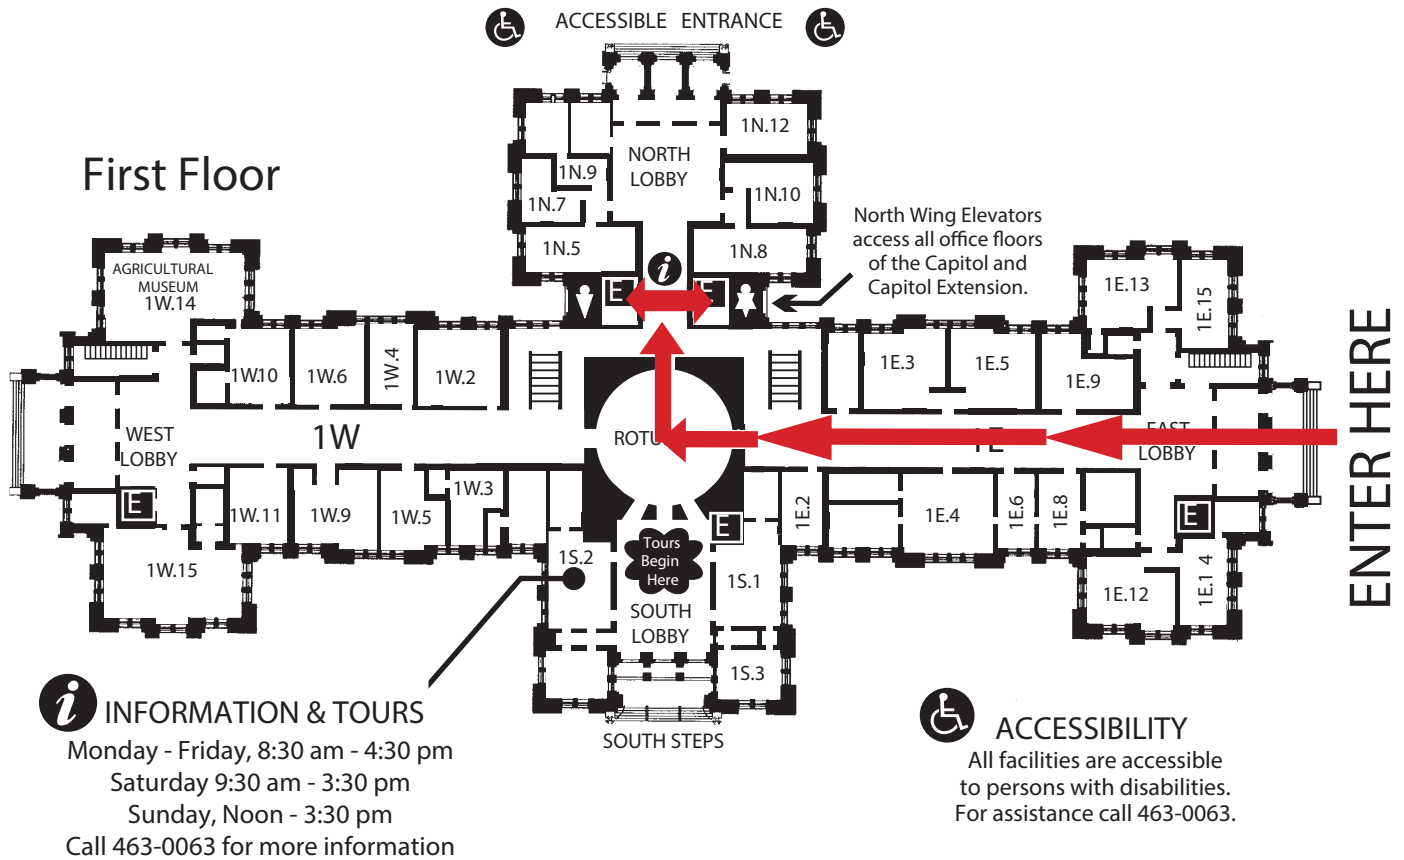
ACCESSIBLE ENTRANCE

First Floor

1N.12
NORTH LOBBY
1N.9
1N.7
1N.10
1N.5
1N.8
North Wing Elevators access all office floors of the Capitol and Capitol Extension.
E
E

AGRICULTURAL MUSEUM 1W.14
1W.10
1W.6
1W.4
1W.2
1E.3
1E.5
1E.9
1E.13
1E.15
WEST LOBBY
E
1W
ROTU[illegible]
1E
EAST LOBBY
ENTER HERE
1W.11
1W.9
1W.5
1W.3
E
1E.2
1E.4
1E.6
1E.8
E
1W.15
1S.2
Tours Begin Here
1S.1
SOUTH LOBBY
1E.12
1E.14
1S.3
SOUTH STEPS

INFORMATION & TOURS
Monday - Friday, 8:30 am - 4:30 pm
Saturday 9:30 am - 3:30 pm
Sunday, Noon - 3:30 pm
Call 463-0063 for more information

ACCESSIBILITY
All facilities are accessible to persons with disabilities.
For assistance call 463-0063.